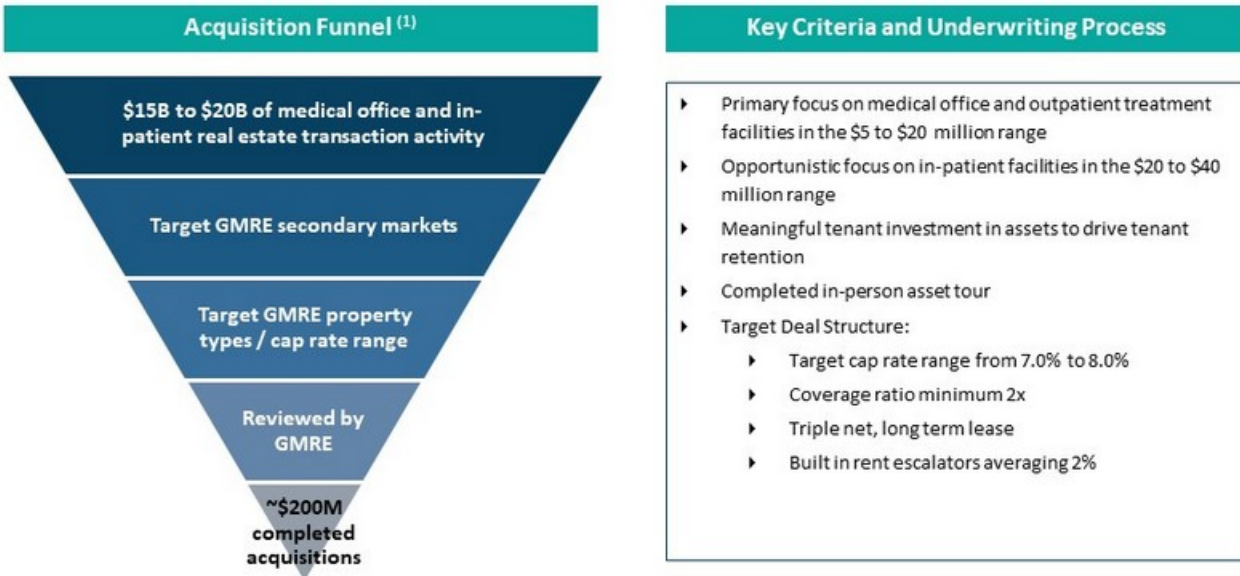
Acquisition Funnel $^{(1)}$

$15B to $20B of medical office and in-patient real estate transaction activity

Target GMRE secondary markets

Target GMRE property types / cap rate range

Reviewed by GMRE

~$200M completed acquisitions

Key Criteria and Underwriting Process

‣ Primary focus on medical office and outpatient treatment facilities in the $5 to $20 million range

‣ Opportunistic focus on in-patient facilities in the $20 to $40 million range

‣ Meaningful tenant investment in assets to drive tenant retention

‣ Completed in-person asset tour

‣ Target Deal Structure:

‣ Target cap rate range from 7.0% to 8.0%

‣ Coverage ratio minimum 2x

‣ Triple net, long term lease

‣ Built in rent escalators averaging 2%